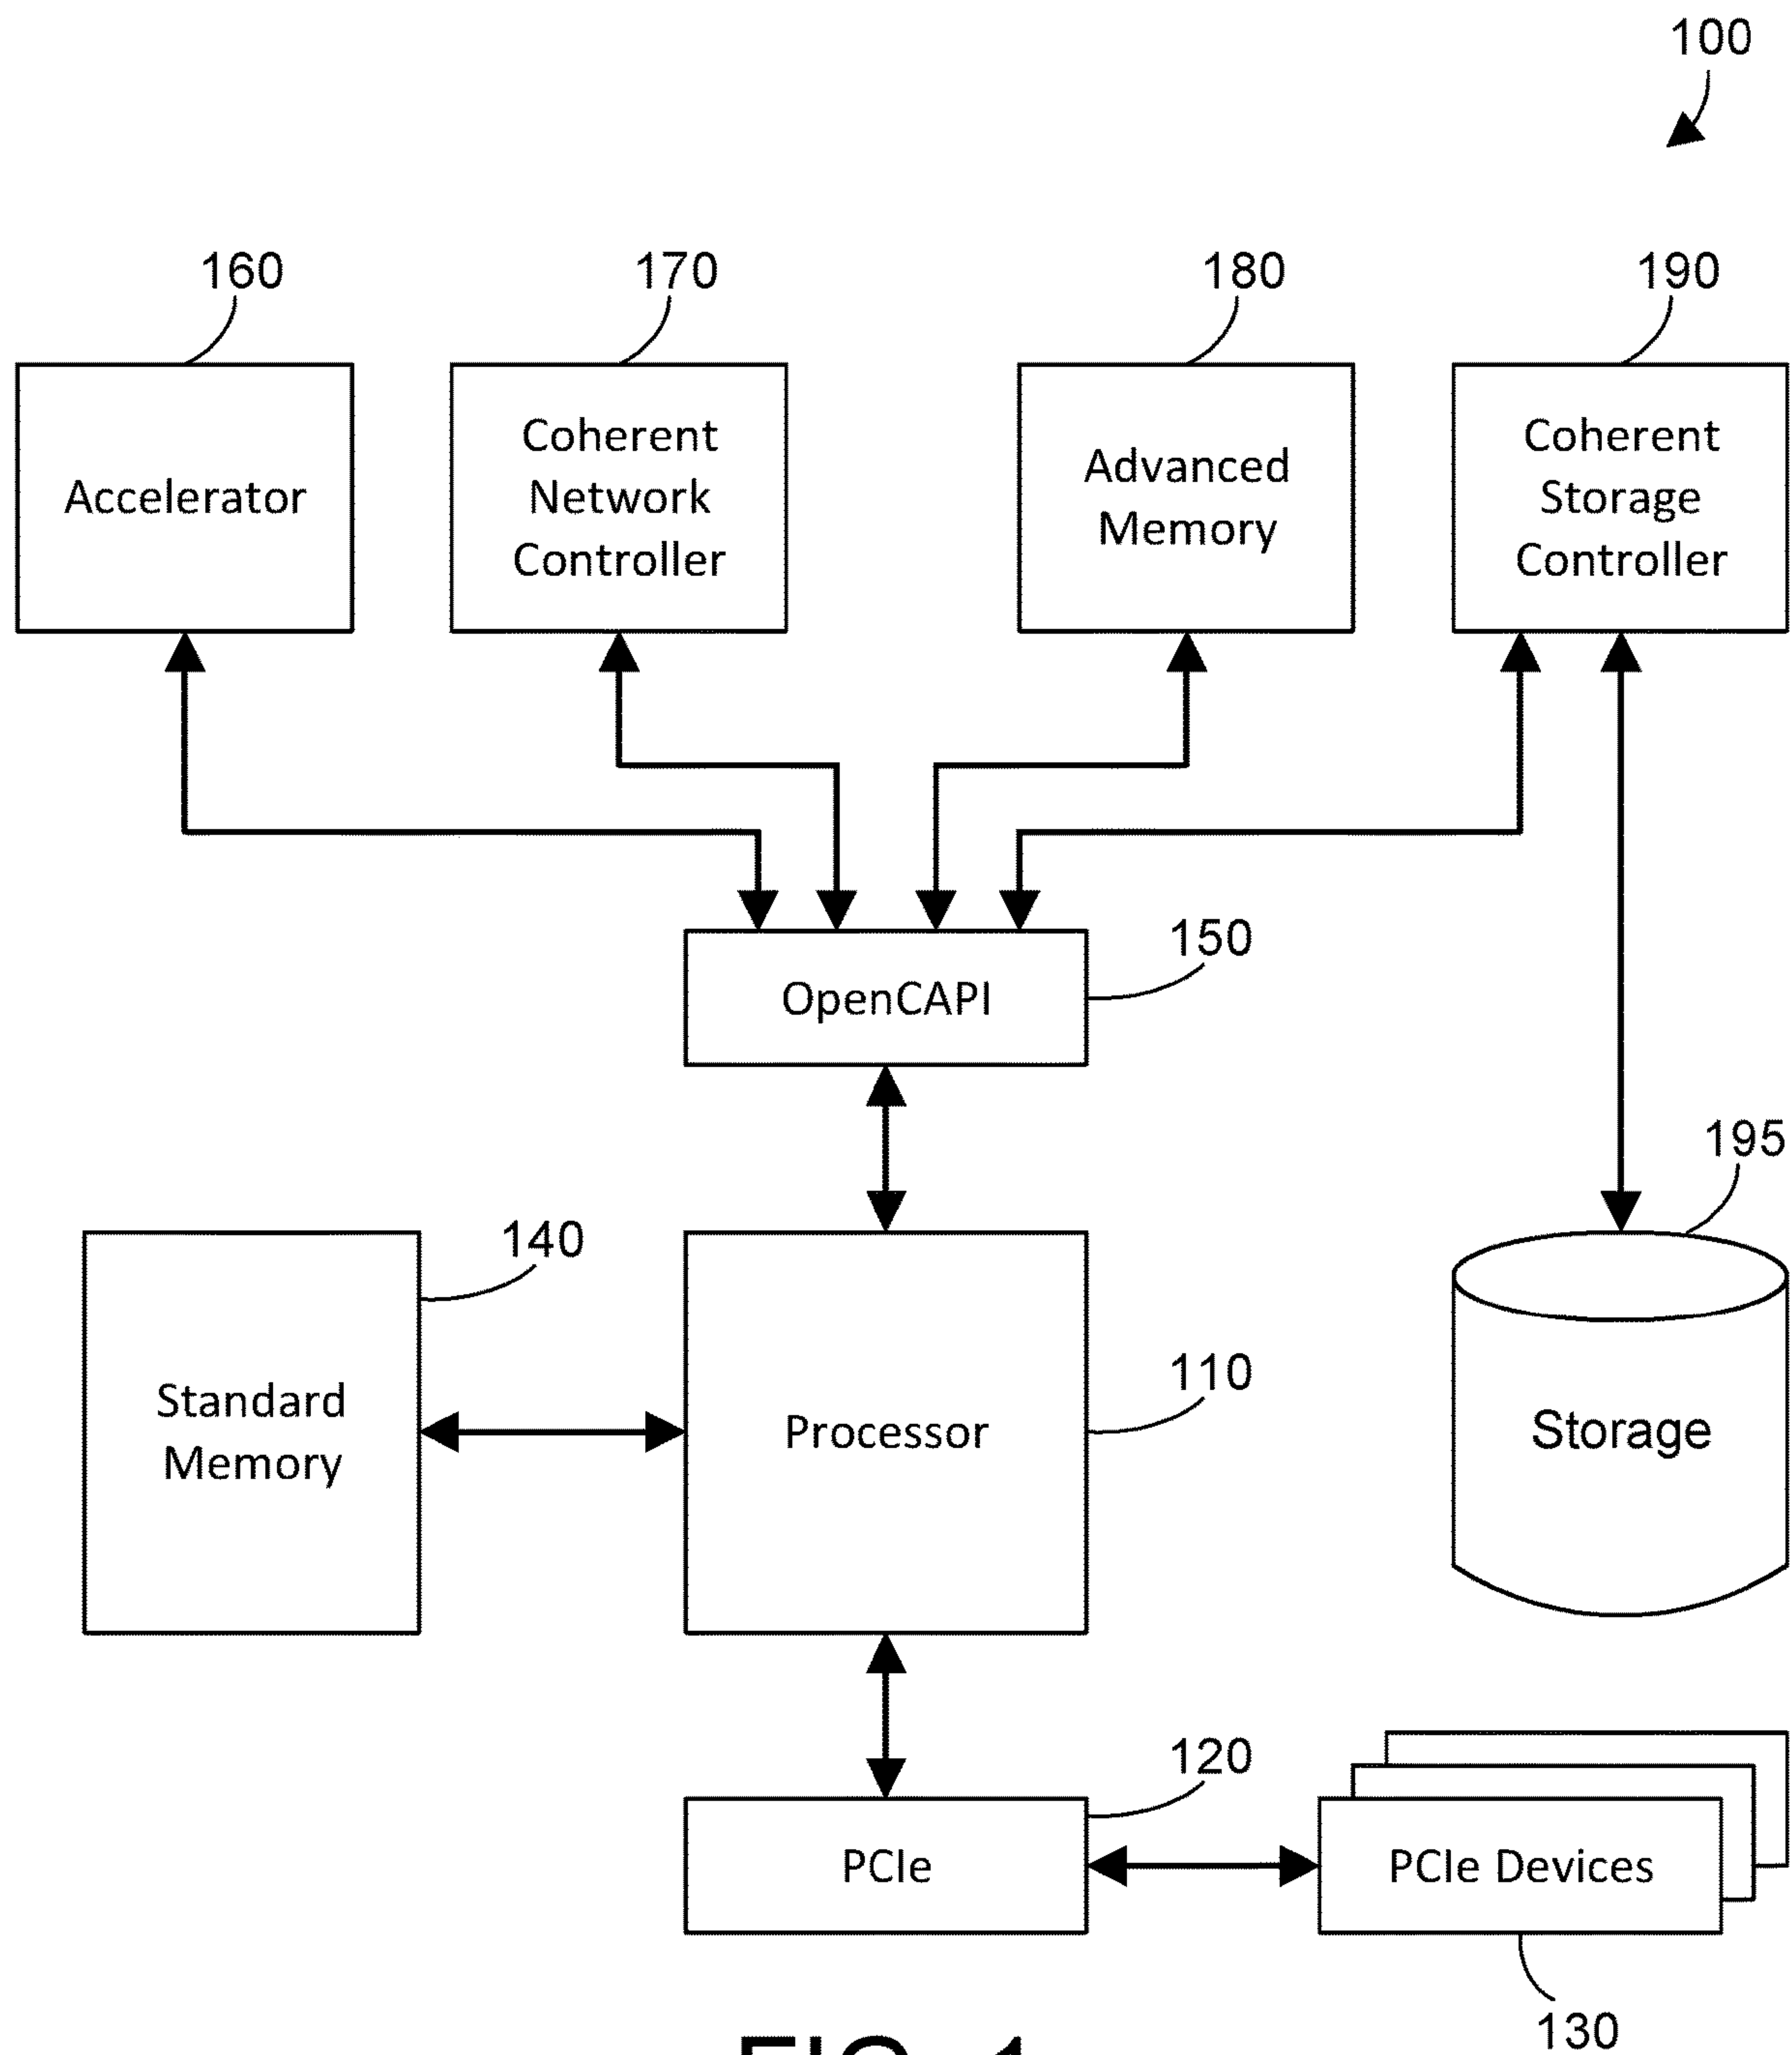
100

160

Accelerator

170

Coherent Network Controller

180

Advanced Memory

190

Coherent Storage Controller

OpenCAPI

150

195

140

Standard Memory

Processor

110

Storage

120

PCIe

PCIe Devices

130

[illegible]